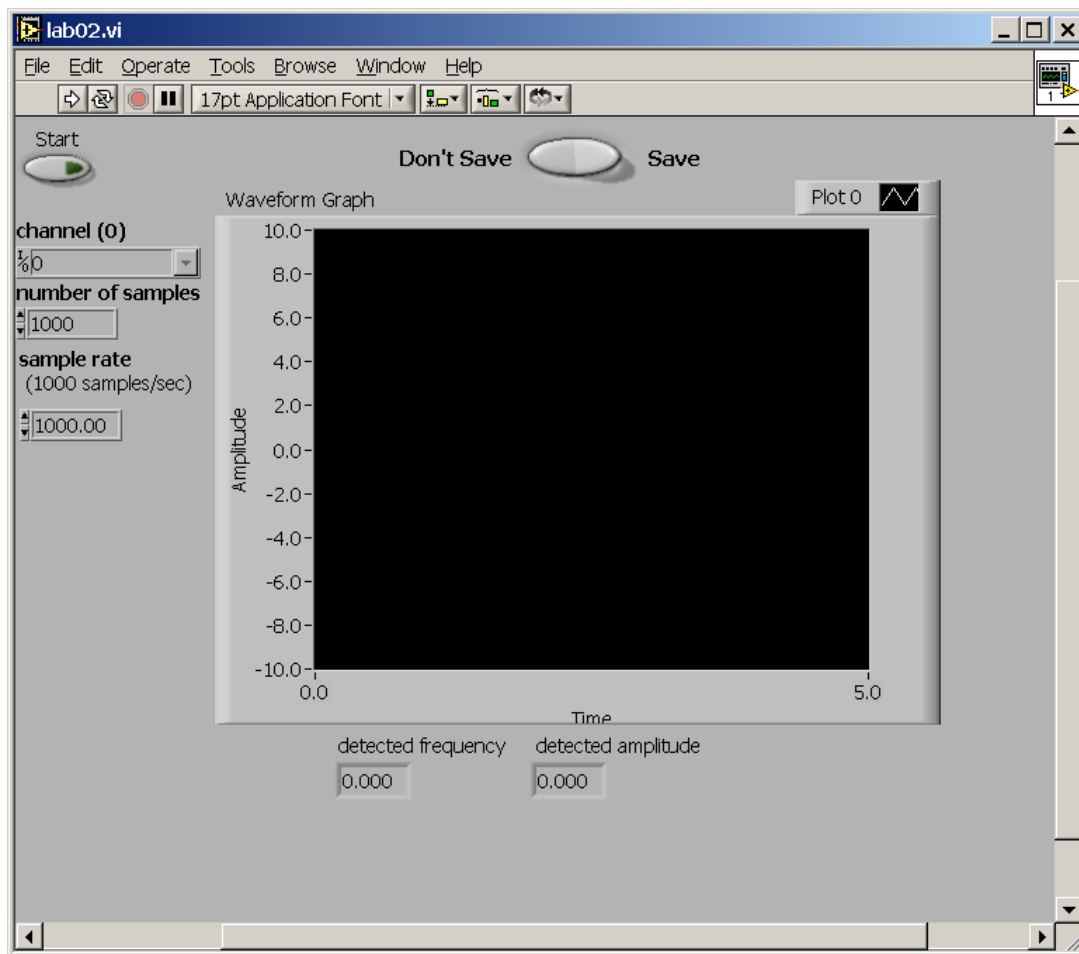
lab02.vi

File Edit Operate Tools Browse Window Help

17pt Application Font

1

Start

Don't Save Save

Waveform Graph

Plot 0

channel (0)

0

number of samples

1000

sample rate
(1000 samples/sec)

1000.00

10.0
8.0
6.0
4.0
2.0
0.0
-2.0
-4.0
-6.0
-8.0
-10.0

Amplitude

0.0 5.0

Time

detected frequency detected amplitude

0.000 0.000